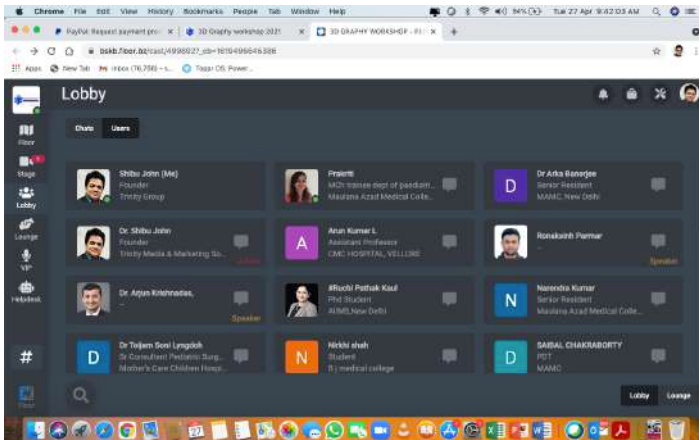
Chrome File Edit View History Bookmarks People Tab Window Help

94% Tue 27 Apr 9:42:03 AM

PayPal: Request payment pro | 3D Graphy workshop 2021 | 3D GRAPHY WORKSHOP - F

bskb.hoor.bz/cast/4996927_cb=1619496645386

Apps New Tab Inbox (76,798) - s... Taggr OS: Power...

Lobby

Floor

Stage

Lobby

Lounge

VIP

Helpdesk

#

Chats Users

Shibu John (Me)
Founder
Trinity Group

Prakriti
MCh trainee dept of paediatr...
Maulana Azad Medical Colle...

D
Dr Arka Banerjee
Senior Resident
MAMC New Delhi

Dr. Shibu John
Founder
Trinity Media & Marketing So...

A
Arun Kumar L
Assistant Professor
CMC HOSPITAL, VELLORE

Ronakasinh Parmar
Speaker

Dr. Arjun Krishnadas,
--
Speaker

#Ruchi Pathak Kaul
Phd Student
AIIMS,New Delhi

N
Narendra Kumar
Senior Resident
Maulana Azad Medical Colle...

D
Dr Toijam Soni Lyngdoh
Sr Consultant Pediatric Surg...
Mother's Care Children Hospi...

N
Nikhil shah
Student
B j medical college

D
SAIBAL CHAKRABORTY
PDT
MAMC

Lobby Lounge